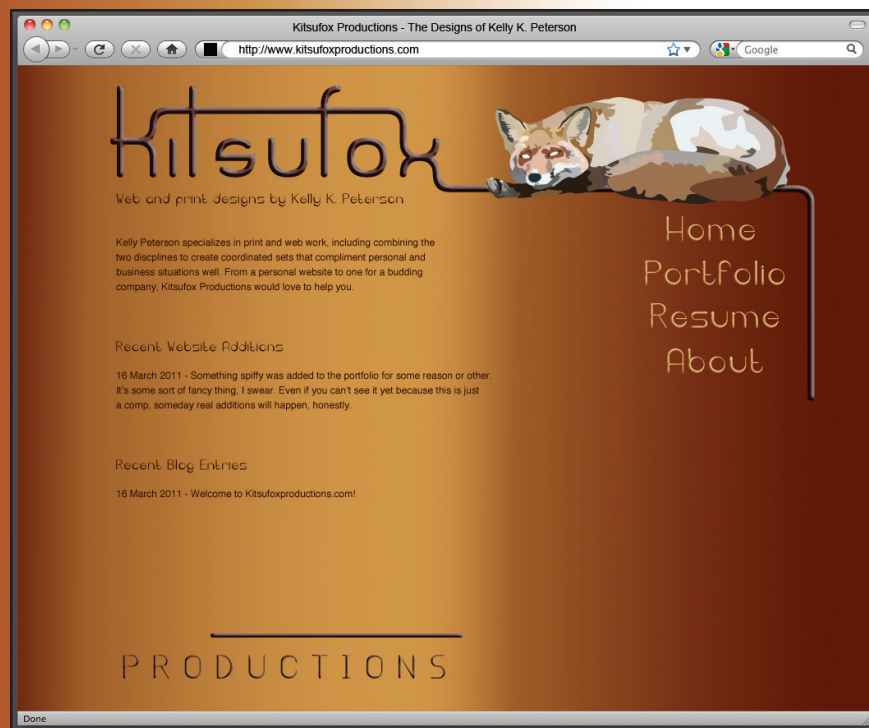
Kitsufox Productions - The Designs of Kelly K. Peterson

http://www.kitsufoxproductions.com

Google

Kitsufox

Web and print designs by Kelly K. Peterson

Kelly Peterson specializes in print and web work, including combining the two discplines to create coordinated sets that compliment personal and business situations well. From a personal website to one for a budding company, Kitsufox Productions would love to help you.

Recent Website Additions

16 March 2011 - Something spiffy was added to the portfolio for some reason or other. It's some sort of fancy thing, I swear. Even if you can't see it yet because this is just a comp, someday real additions will happen, honestly.

Recent Blog Entries

16 March 2011 - Welcome to Kitsufoxproductions.com!

PRODUCTIONS

Home
Portfolio
Resume
About

Done